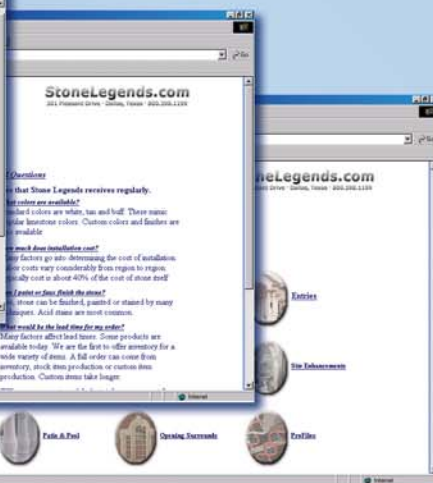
StoneLegends.com

301 Pleasant Drive · Dallas, Texas · 800.398.1199

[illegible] Questions

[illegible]s that Stone Legends receives regularly.

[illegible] colors are available?
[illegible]ndard colors are white, tan and buff. There mimic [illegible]ular limestone colors. Custom colors and finishes are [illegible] available.

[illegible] much does installation cost?
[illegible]y factors go into determining the cost of installation. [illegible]bor costs vary considerably from region to region. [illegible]ally cost is about 40% of the cost of stone itself.

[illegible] I paint or faux finish the stone?
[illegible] stone can be finished, painted or stained by many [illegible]niques. Acid stains are most common.

What would be the lead time for my order?
Many factors affect lead times. Some products are available today. We are the first to offer inventory for a wide variety of items. A fill order can come from inventory, stock item production or custom item production. Custom items take longer.

Internet

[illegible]neLegends.com

301 Pleasant Drive · Dallas, Texas · 800.398.1199

Entries

Site Enhancements

Patio & Pool

Opening Surrounds

ProFiles

Internet